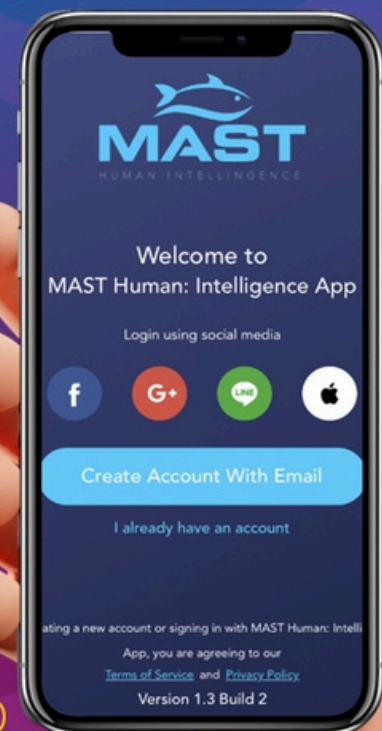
MAST
HUMAN INTELLIGENCE

Welcome to
MAST Human: Intelligence App

Login using social media

f
G+
LINE

Create Account With Email

I already have an account

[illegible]ating a new account or signing in with MAST Human: Intelli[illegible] App, you are agreeing to our Terms of Service and Privacy Policy

Version 1.3 Build 2